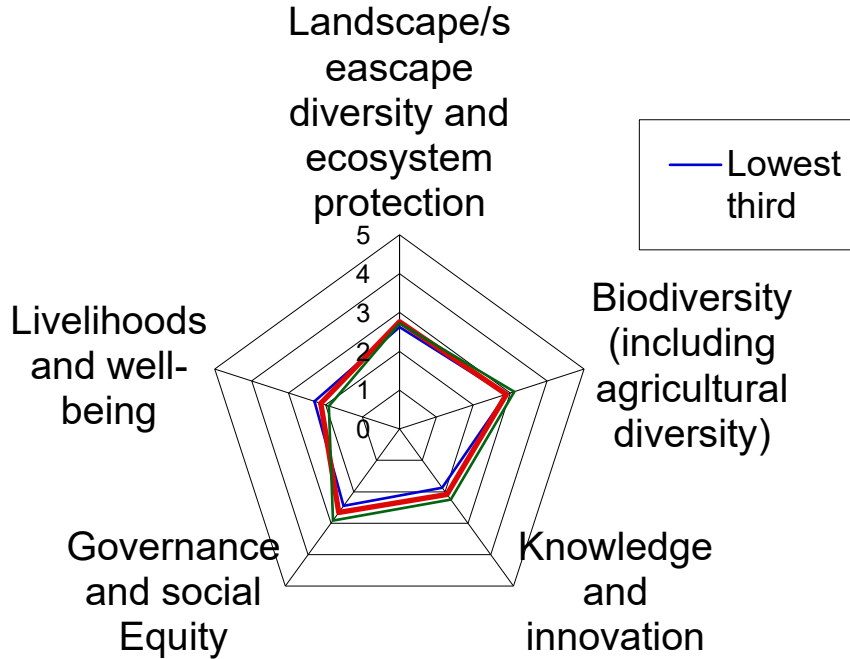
Landscape/seascape diversity and ecosystem protection

Lowest third

5
4
3
2
1
0

Biodiversity (including agricultural diversity)

Livelihoods and well-being

Governance and social Equity

Knowledge and innovation